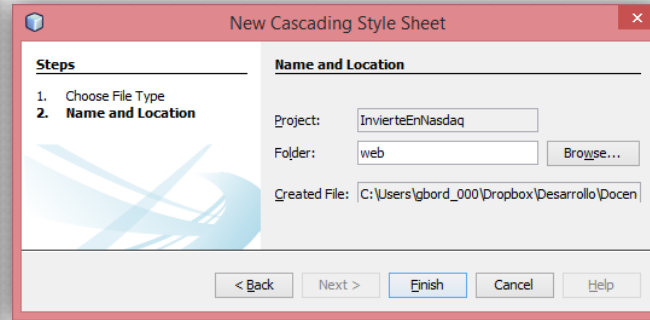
New Cascading Style Sheet

Steps

1. Choose File Type
2. **Name and Location**

Name and Location

Project: InvierteEnNasdaq

Folder: web

Browse...

Created File: C:\Users\gbord_000\Dropbox\Desarrollo\Docen

< Back

Next >

Finish

Cancel

Help